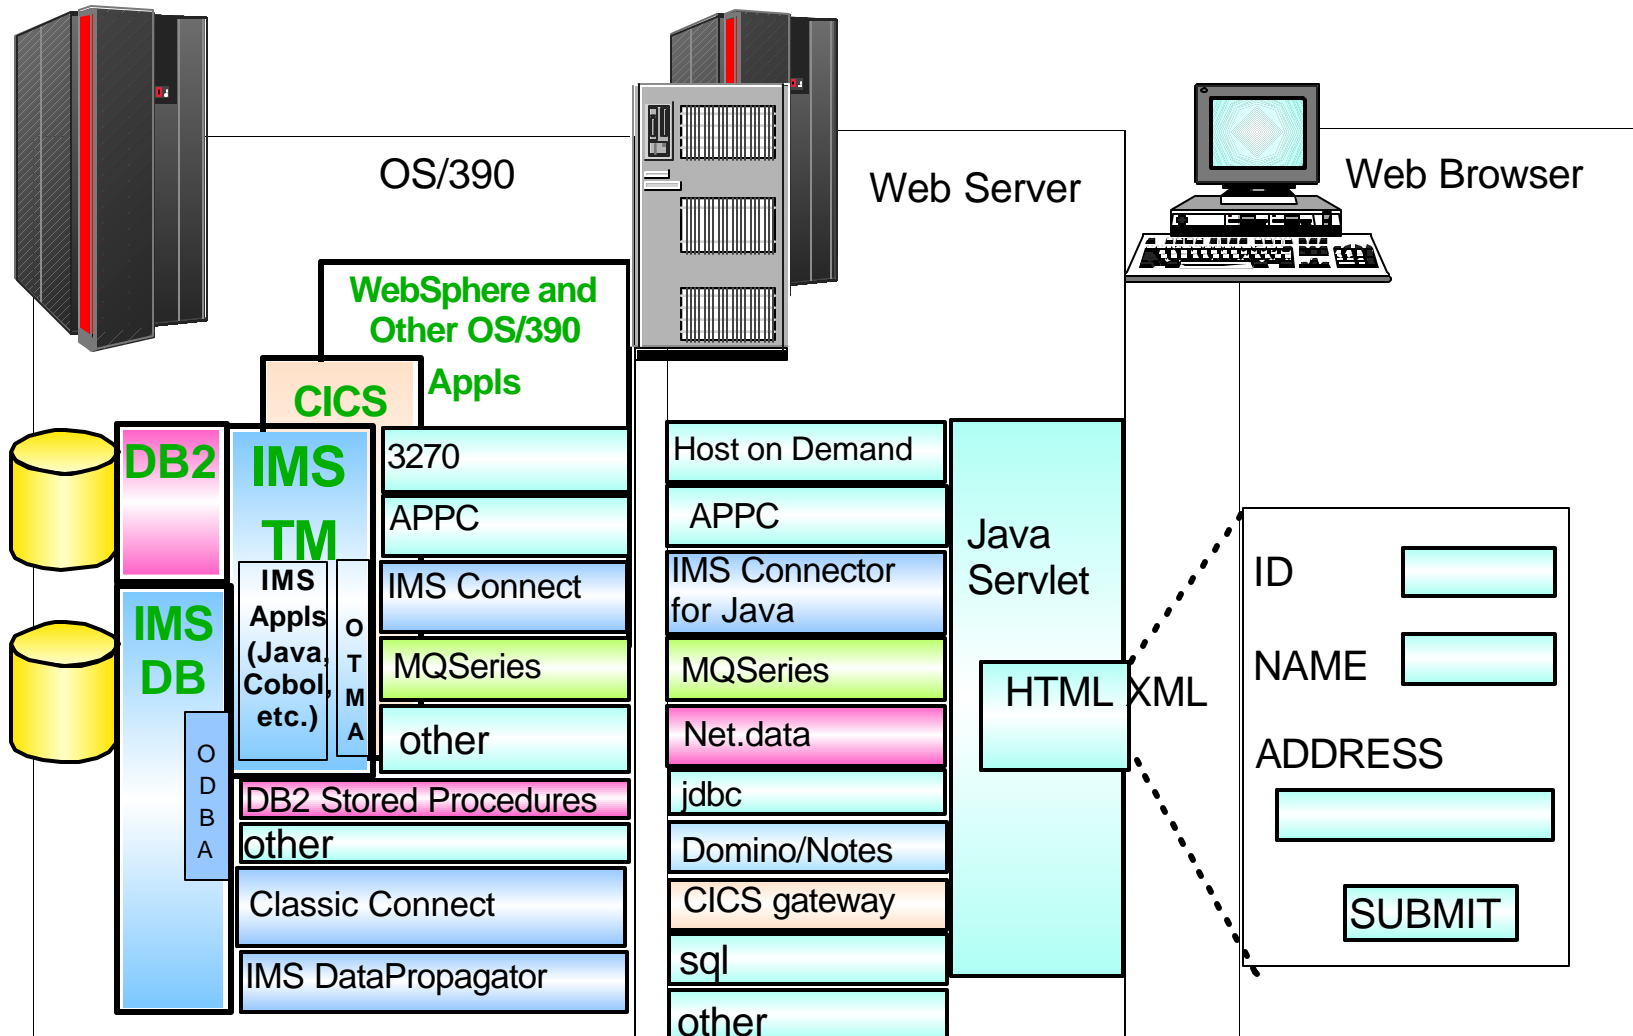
OS/390

Web Server

Web Browser

WebSphere and Other OS/390 Appls

CICS

DB2

IMS TM

IMS Appls (Java, Cobol, etc.)

OTMA

3270

APPC

IMS Connect

MQSeries

other

IMS DB

ODBA

DB2 Stored Procedures

other

Classic Connect

IMS DataPropagator

Host on Demand

APPC

IMS Connector for Java

MQSeries

Net.data

jdbc

Domino/Notes

CICS gateway

sql

other

Java Servlet

HTML

XML

ID

NAME

ADDRESS

SUBMIT